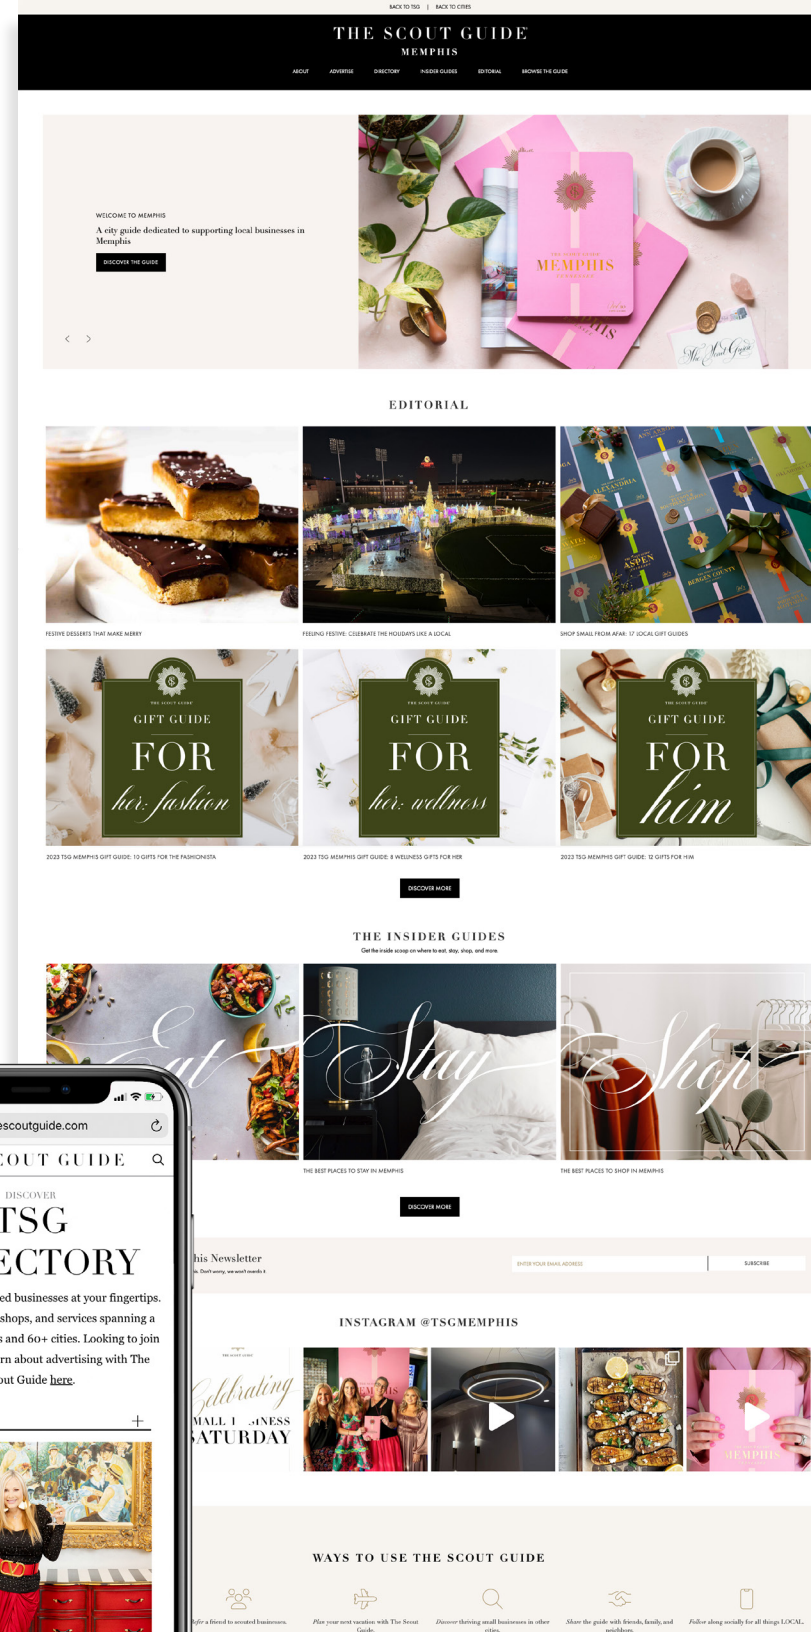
BACK TO TSG | BACK TO CITIES

THE SCOUT GUIDE
MEMPHIS

ABOUT ADVERTISE DIRECTORY INSIDER GUIDES EDITORIAL BROWSE THE GUIDE

WELCOME TO MEMPHIS
A city guide dedicated to supporting local businesses in Memphis
DISCOVER THE GUIDE

MEMPHIS

EDITORIAL

FESTIVE DESSERTS THAT MAKE MERRY
FEELING FESTIVE: CELEBRATE THE HOLIDAYS LIKE A LOCAL
SHOP SMALL FROM AFAR: 17 LOCAL GIFT GUIDES

GIFT GUIDE FOR her: fashion
GIFT GUIDE FOR her: wellness
GIFT GUIDE FOR him

2023 TSG MEMPHIS GIFT GUIDE: 10 GIFTS FOR THE FASHIONISTA
2023 TSG MEMPHIS GIFT GUIDE: 8 WELLNESS GIFTS FOR HER
2023 TSG MEMPHIS GIFT GUIDE: 12 GIFTS FOR HIM

DISCOVER MORE

THE INSIDER GUIDES
Get the inside scoop on where to eat, stay, shop, and more.

Eat
Stay
Shop

THE BEST PLACES TO STAY IN MEMPHIS
THE BEST PLACES TO SHOP IN MEMPHIS

DISCOVER MORE

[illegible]his Newsletter
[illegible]. Don't worry, we won't overdo it.
ENTER YOUR EMAIL ADDRESS
SUBSCRIBE

INSTAGRAM @TSGMEMPHIS

Celebrating
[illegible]MALL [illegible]NESS
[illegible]ATURDAY

MEMPHIS

WAYS TO USE THE SCOUT GUIDE

Refer a friend to scouted businesses.
Plan your next vacation with The Scout Guide.
Discover thriving small businesses in other cities.
Share the guide with friends, family, and neighbors.
Follow along socially for all things LOCAL.

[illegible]escoutguide.com
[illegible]OUT GUIDE
DISCOVER
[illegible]TSG
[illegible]ECTORY
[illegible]ed businesses at your fingertips. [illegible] shops, and services spanning a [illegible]s and 60+ cities. Looking to join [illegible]rn about advertising with The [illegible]out Guide here.
+